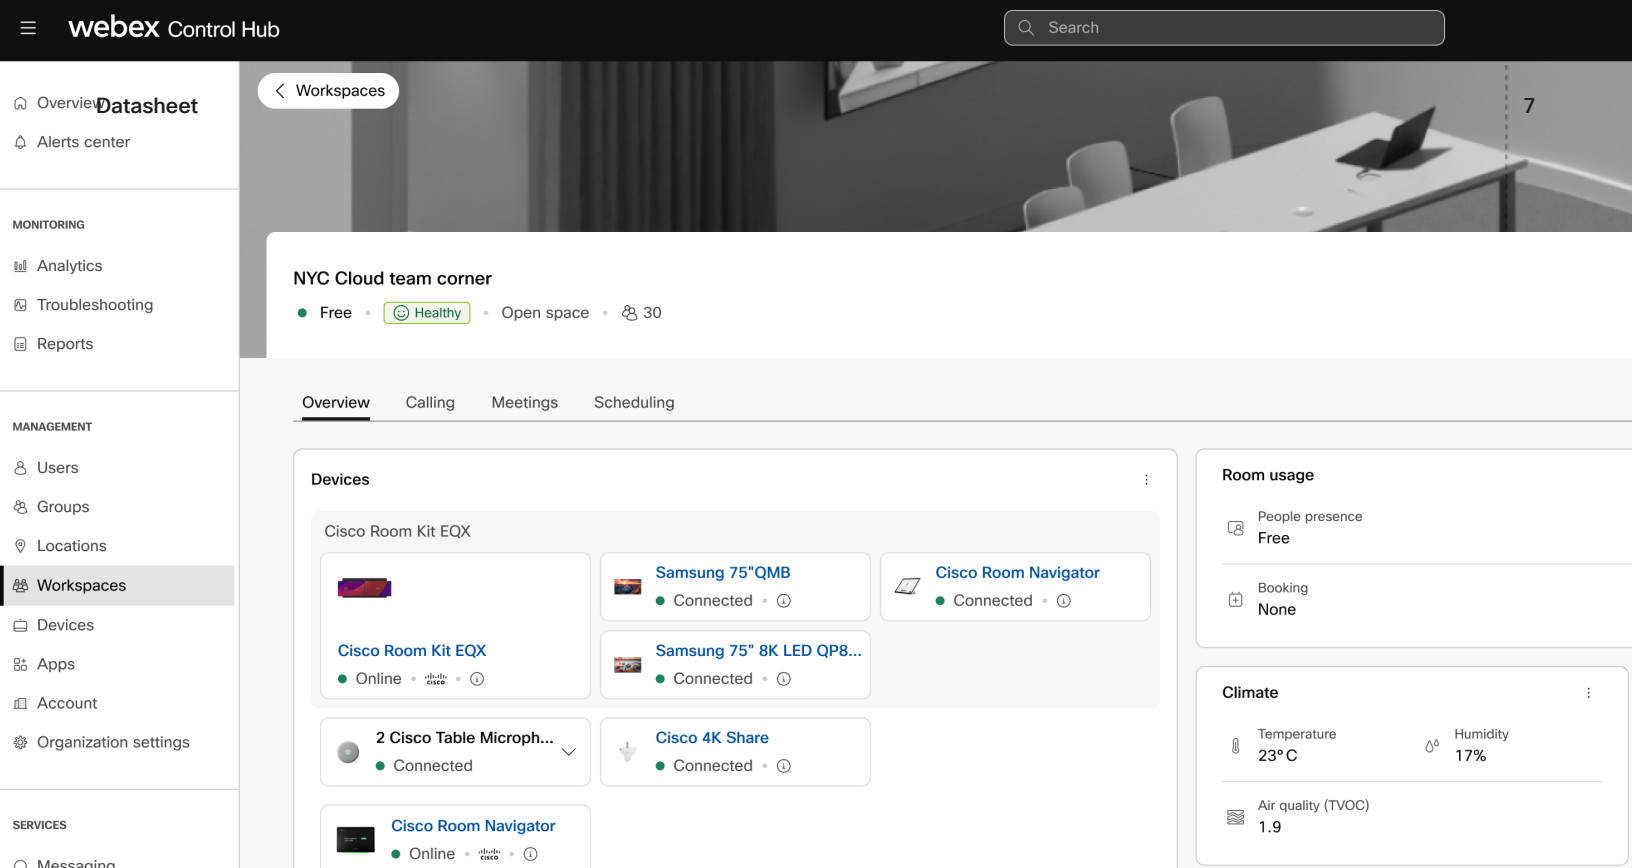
webex Control Hub

Search

Overview

Datasheet

Alerts center

MONITORING

Analytics

Troubleshooting

Reports

MANAGEMENT

Users

Groups

Locations

Workspaces

Devices

Apps

Account

Organization settings

SERVICES

Messaging

Workspaces

7

NYC Cloud team corner

Free • Healthy • Open space • 30

Overview Calling Meetings Scheduling

Devices

Cisco Room Kit EQX

Cisco Room Kit EQX
Online • cisco •

Samsung 75"QMB
Connected •

Cisco Room Navigator
Connected •

Samsung 75" 8K LED QP8...
Connected •

2 Cisco Table Microph...
Connected

Cisco 4K Share
Connected •

Cisco Room Navigator
Online • cisco •

Room usage

People presence
Free

Booking
None

Climate

Temperature
23° C

Humidity
17%

Air quality (TVOC)
1.9